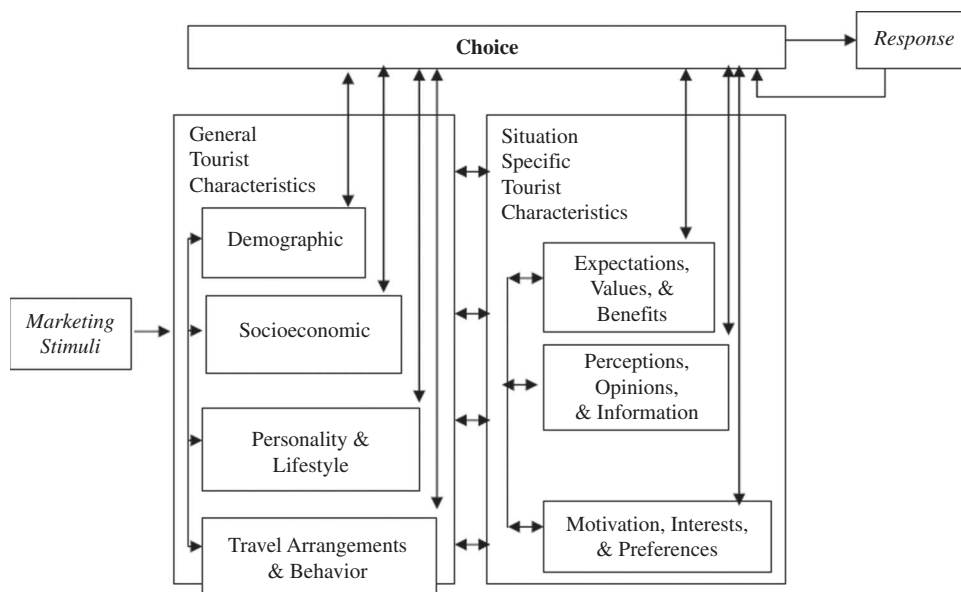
Choice

Response

General Tourist Characteristics

Demographic

Socioeconomic

Personality & Lifestyle

Travel Arrangements & Behavior

Marketing Stimuli

Situation Specific Tourist Characteristics

Expectations, Values, & Benefits

Perceptions, Opinions, & Information

Motivation, Interests, & Preferences